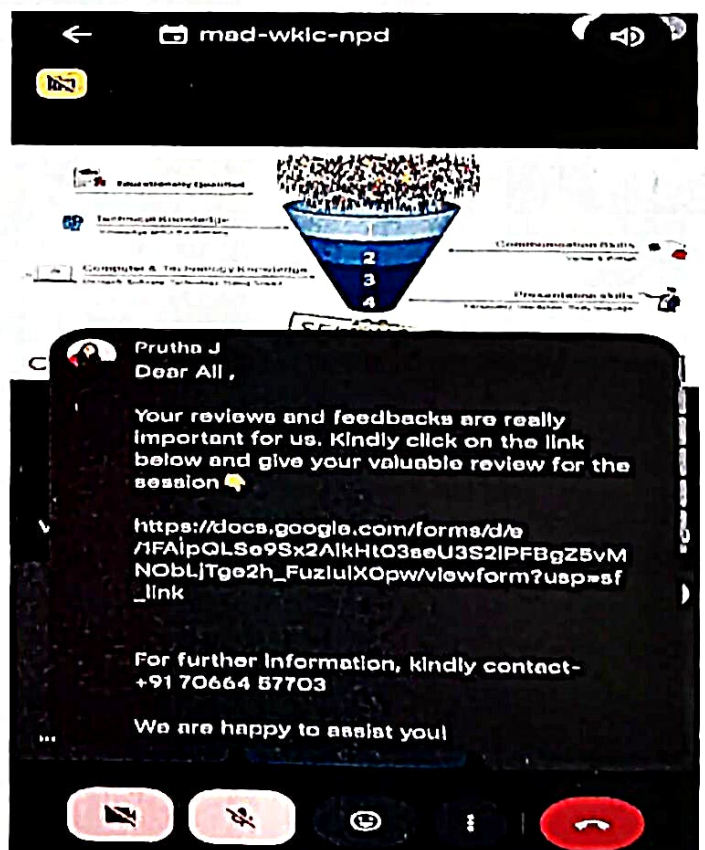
mad-wkic-npd

Educationally Qualified

Technical Knowledge

Communication Skills

Computer & Technology Knowledge

Presentation skills

2
3
4

Prutha J
Dear All ,

Your reviews and feedbacks are really important for us. Kindly click on the link below and give your valuable review for the session👇

https://docs.google.com/forms/d/e/1FAIpQLSe9Sx2AlkHtO3seU3S2lPFBgZ5vMNObLjTge2h_FuzIulXOpw/viewform?usp=sf_link

For further information, kindly contact- +91 70664 57703

We are happy to assist you!